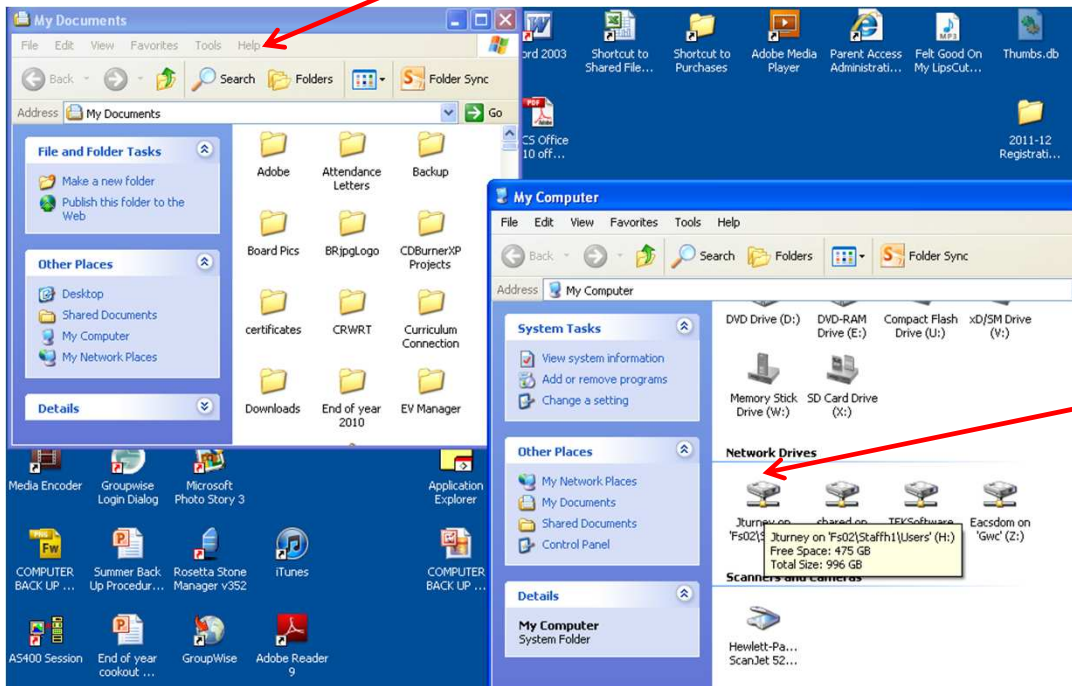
My Documents

File Edit View Favorites Tools Help

Back Search Folders Folder Sync

Address My Documents Go

File and Folder Tasks

Make a new folder

Publish this folder to the Web

Other Places

Desktop

Shared Documents

My Computer

My Network Places

Details

Adobe

Attendance Letters

Backup

Board Pics

BRjpgLogo

CDBurnerXP Projects

certificates

CRWRT

Curriculum Connection

Downloads

End of year 2010

EV Manager

ord 2003

Shortcut to Shared File...

Shortcut to Purchases

Adobe Media Player

Parent Access Administrati...

Felt Good On My LipsCut...

Thumbs.db

CS Office 10 off...

2011-12 Registrati...

My Computer

File Edit View Favorites Tools Help

Back Search Folders Folder Sync

Address My Computer

System Tasks

View system information

Add or remove programs

Change a setting

Other Places

My Network Places

My Documents

Shared Documents

Control Panel

Details

My Computer

System Folder

DVD Drive (D:)

DVD-RAM Drive (E:)

Compact Flash Drive (U:)

xD/SM Drive (V:)

Memory Stick Drive (W:)

SD Card Drive (X:)

Network Drives

Jturney on 'Fs02\S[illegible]

shared on

TEKSoftware

Eacsdom on 'Gwc' (Z:)

Jturney on 'Fs02\Staffh1\Users' (H:)
Free Space: 475 GB
Total Size: 996 GB

Scanners and Cameras

Hewlett-Pa... ScanJet 52...

Media Encoder

Groupwise Login Dialog

Microsoft Photo Story 3

Application Explorer

COMPUTER BACK UP ...

Summer Back Up Procedur...

Rosetta Stone Manager v352

iTunes

COMPUTER BACK UP ...

AS400 Session

End of year cookout ...

GroupWise

Adobe Reader 9